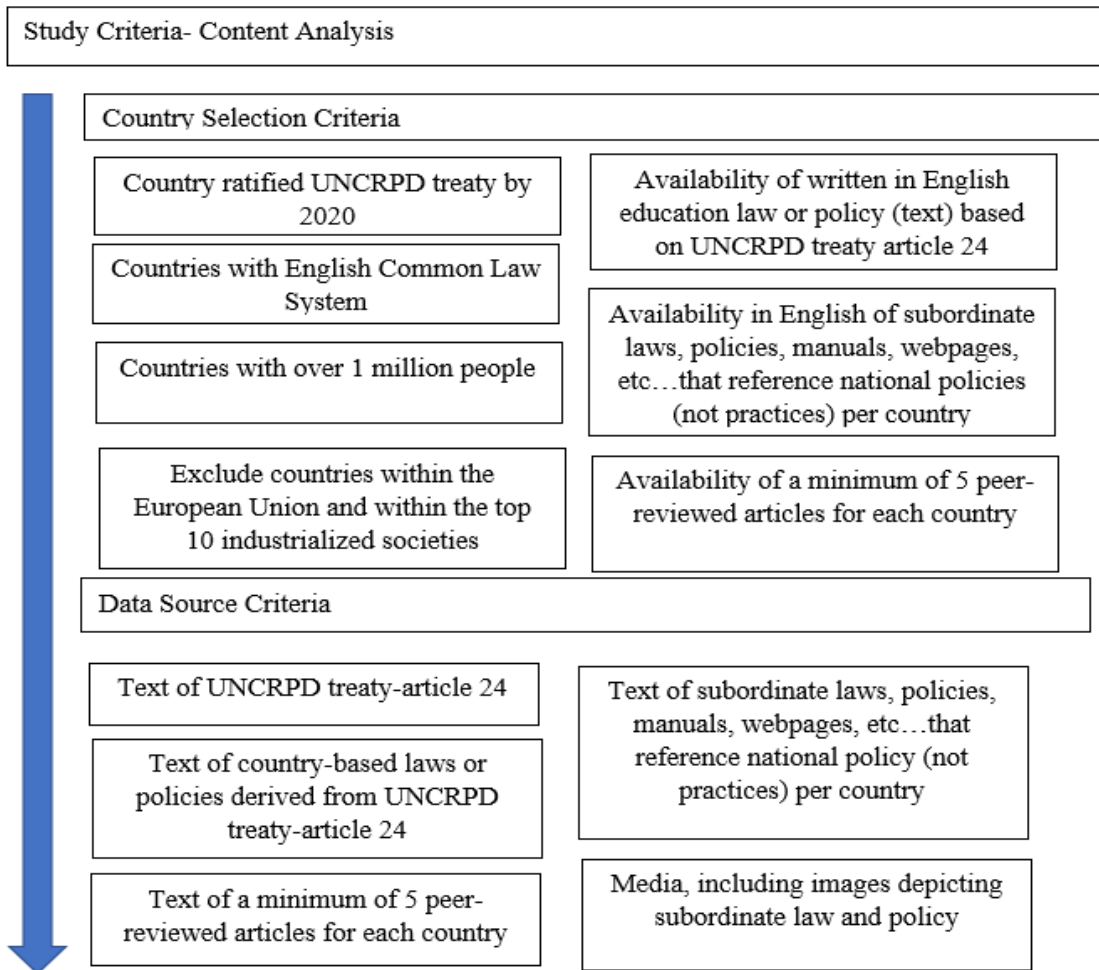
Study Criteria- Content Analysis

Country Selection Criteria

Country ratified UNCRPD treaty by 2020

Countries with English Common Law System

Countries with over 1 million people

Exclude countries within the European Union and within the top 10 industrialized societies

Availability of written in English education law or policy (text) based on UNCRPD treaty article 24

Availability in English of subordinate laws, policies, manuals, webpages, etc…that reference national policies (not practices) per country

Availability of a minimum of 5 peer-reviewed articles for each country

Data Source Criteria

Text of UNCRPD treaty-article 24

Text of country-based laws or policies derived from UNCRPD treaty-article 24

Text of a minimum of 5 peer-reviewed articles for each country

Text of subordinate laws, policies, manuals, webpages, etc…that reference national policy (not practices) per country

Media, including images depicting subordinate law and policy